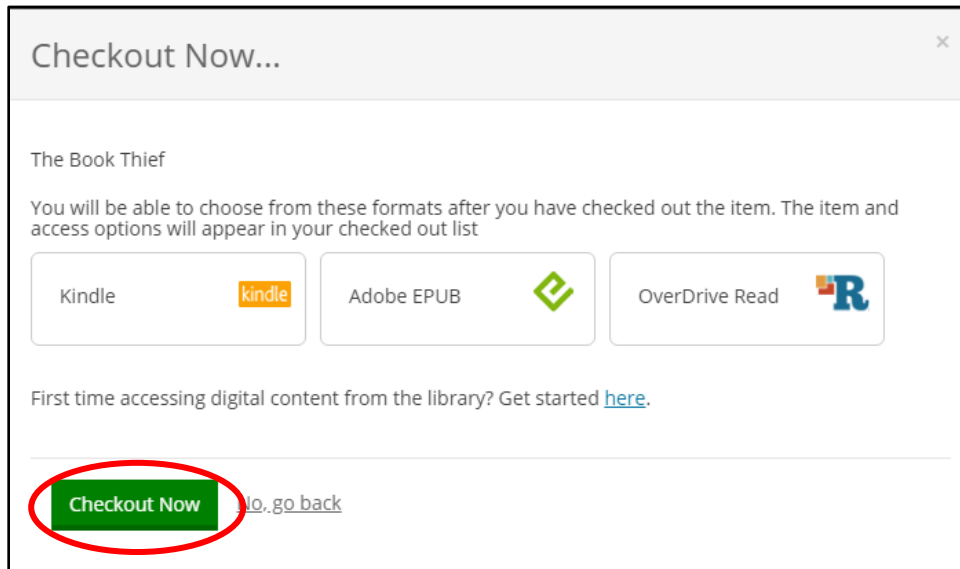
Checkout Now...

×

The Book Thief

You will be able to choose from these formats after you have checked out the item. The item and access options will appear in your checked out list

Kindle kindle

Adobe EPUB

OverDrive Read R

First time accessing digital content from the library? Get started here.

Checkout Now

No, go back